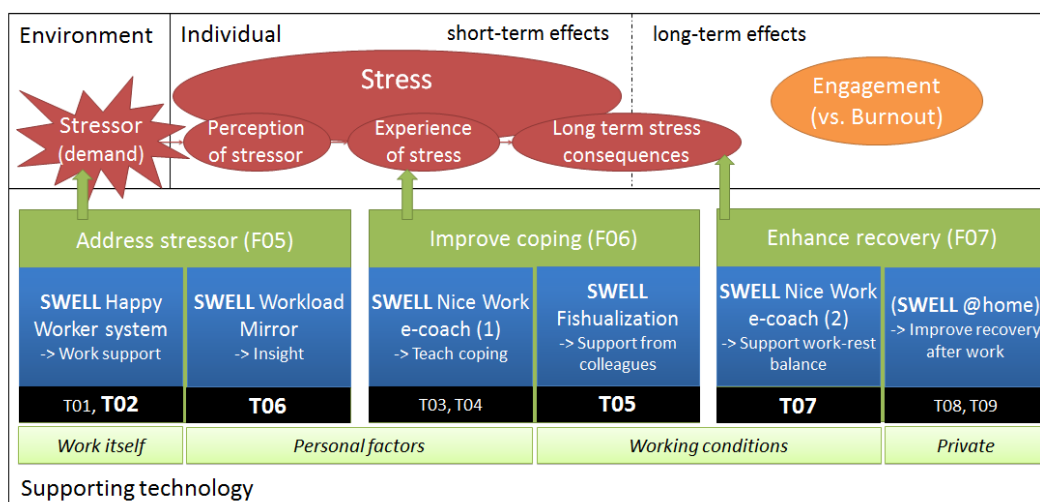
Environment

Individual

short-term effects

long-term effects

Stress

Stressor (demand)

Perception of stressor

Experience of stress

Long term stress consequences

Engagement (vs. Burnout)

Address stressor (F05)

Improve coping (F06)

Enhance recovery (F07)

**SWELL** Happy Worker system
-> Work support

**SWELL** Workload Mirror
-> Insight

**SWELL** Nice Work e-coach (1)
-> Teach coping

**SWELL** Fishualization
-> Support from colleagues

**SWELL** Nice Work e-coach (2)
-> Support work-rest balance

(**SWELL** @home)
-> Improve recovery after work

T01, **T02**

**T06**

T03, T04

**T05**

**T07**

T08, T09

*Work itself*

*Personal factors*

*Working conditions*

*Private*

Supporting technology